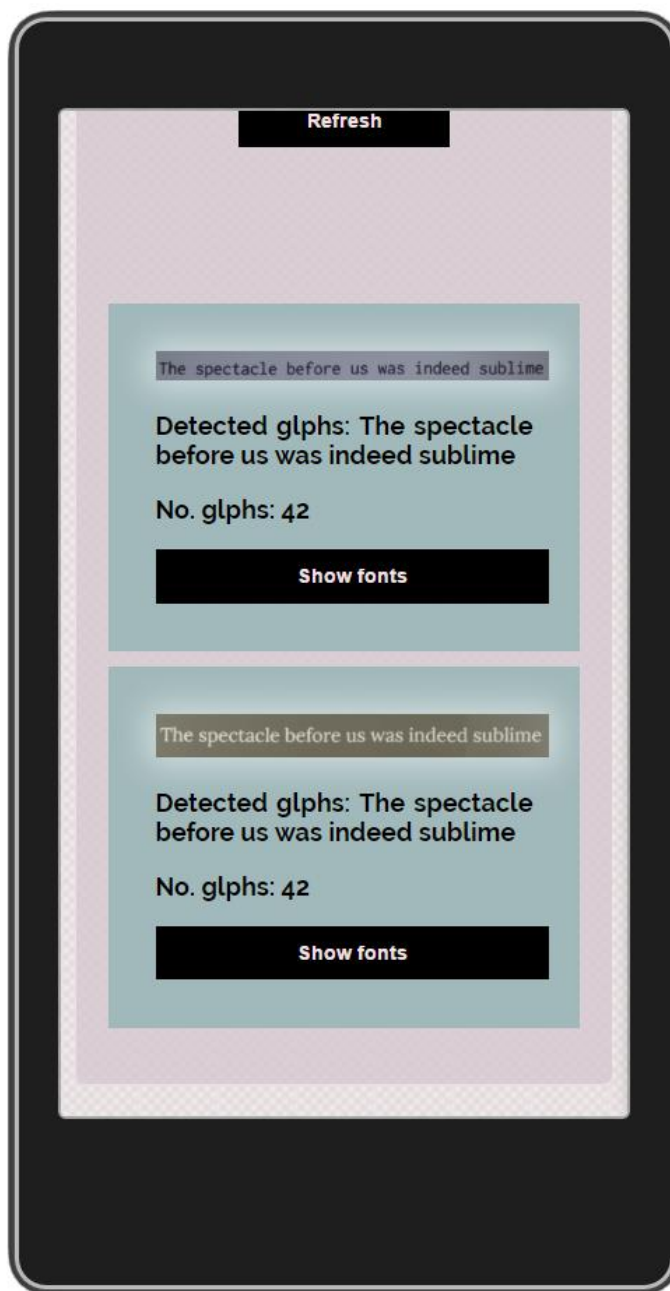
Refresh

The spectacle before us was indeed sublime

Detected glphs: The spectacle before us was indeed sublime

No. glphs: 42

Show fonts

The spectacle before us was indeed sublime

Detected glphs: The spectacle before us was indeed sublime

No. glphs: 42

Show fonts